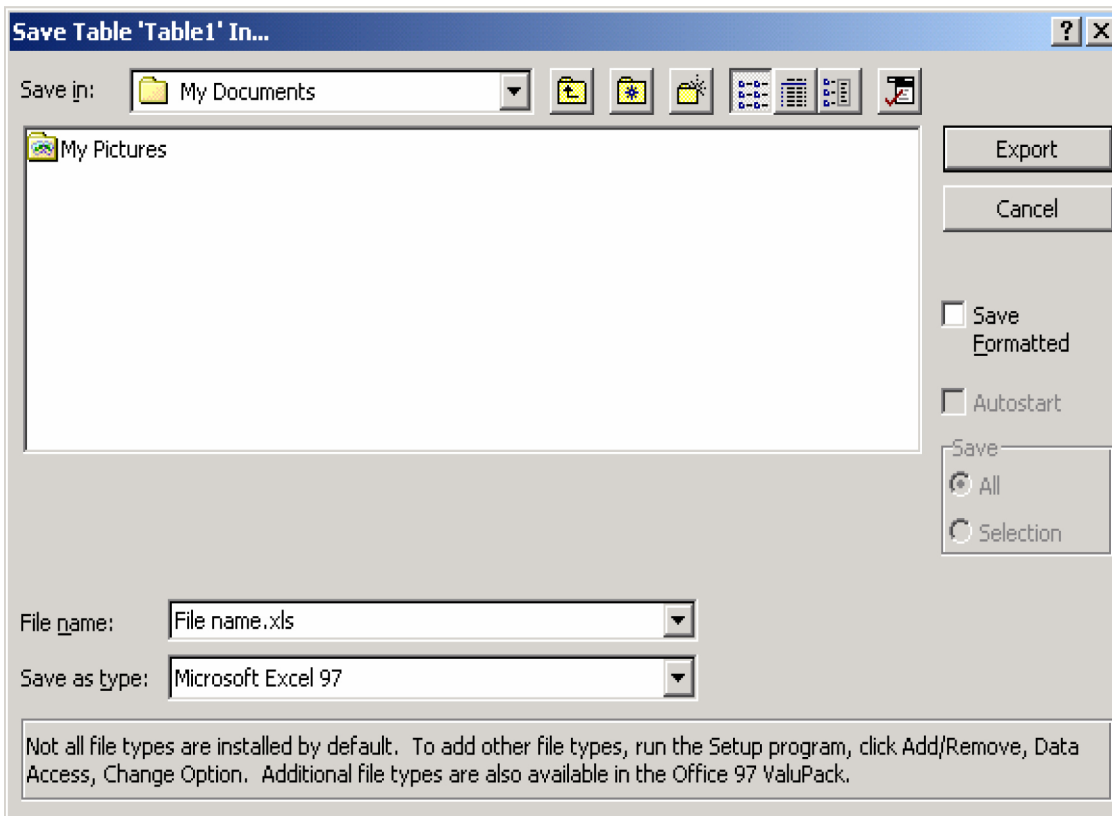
Save Table 'Table1' In...

? ×

Save in: My Documents

My Pictures

Export

Cancel

Save Formatted

Autostart

Save

All

Selection

File name: File name.xls

Save as type: Microsoft Excel 97

Not all file types are installed by default. To add other file types, run the Setup program, click Add/Remove, Data Access, Change Option. Additional file types are also available in the Office 97 ValuPack.